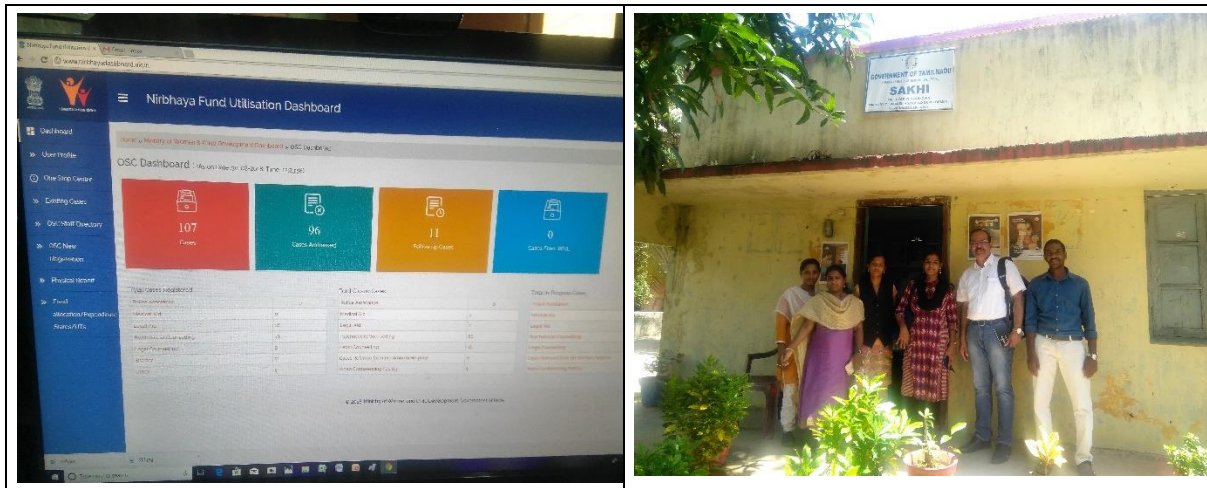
www.nirbhayafundboard.gov.in

Nirbhaya Fund Utilisation Dashboard

Dashboard
User Profile
One Stop Center
Existing Cases
OSC Staff Directory
OSC New Registration
Physical Report
Fund Allocation/Expenditure Status/UTs

OSC Dashboard

107
Cases

96
Cases Addressed

11
Follow up Cases

0
Cases From WHL

SAKHI
GOVERNMENT OF TAMILNADU